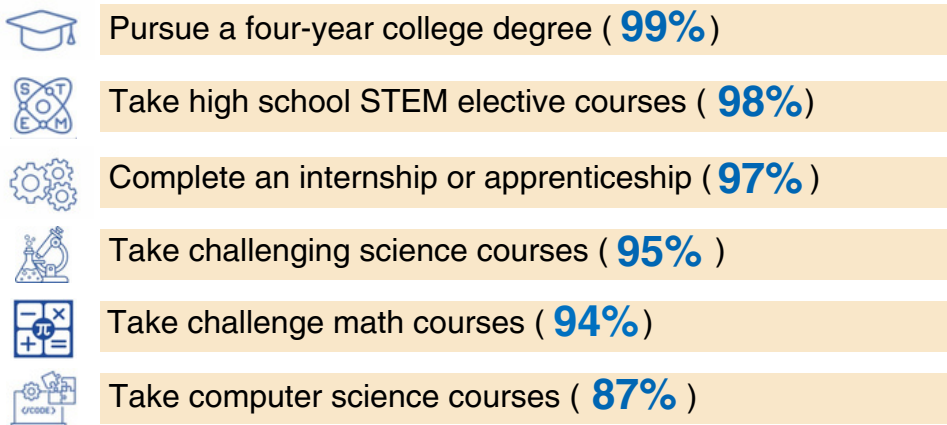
Pursue a four-year college degree ( 99% )

S T O E M

Take high school STEM elective courses ( 98% )

Complete an internship or apprenticeship ( 97% )

Take challenging science courses ( 95% )

$\pi$ × + =

Take challenge math courses ( 94% )

</CODE>

Take computer science courses ( 87% )